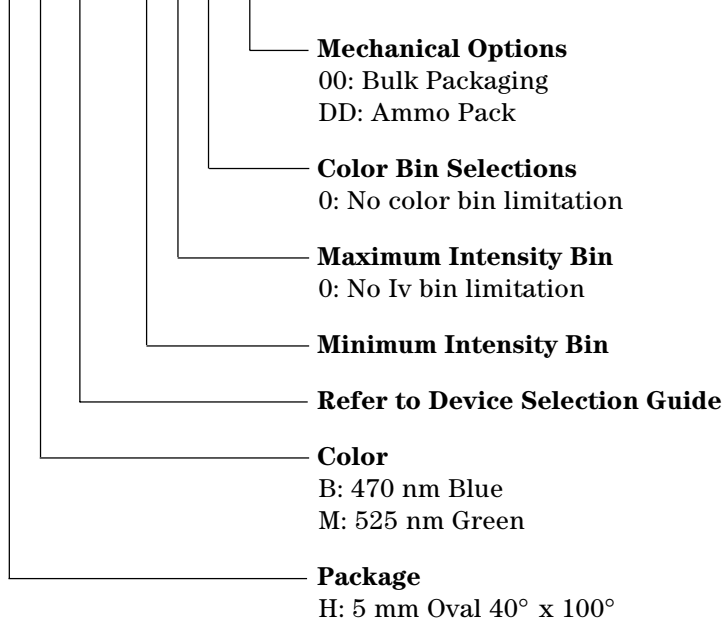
**Mechanical Options**
00: Bulk Packaging
DD: Ammo Pack

**Color Bin Selections**
0: No color bin limitation

**Maximum Intensity Bin**
0: No Iv bin limitation

**Minimum Intensity Bin**

**Refer to Device Selection Guide**

**Color**
B: 470 nm Blue
M: 525 nm Green

**Package**
H: 5 mm Oval 40° x 100°